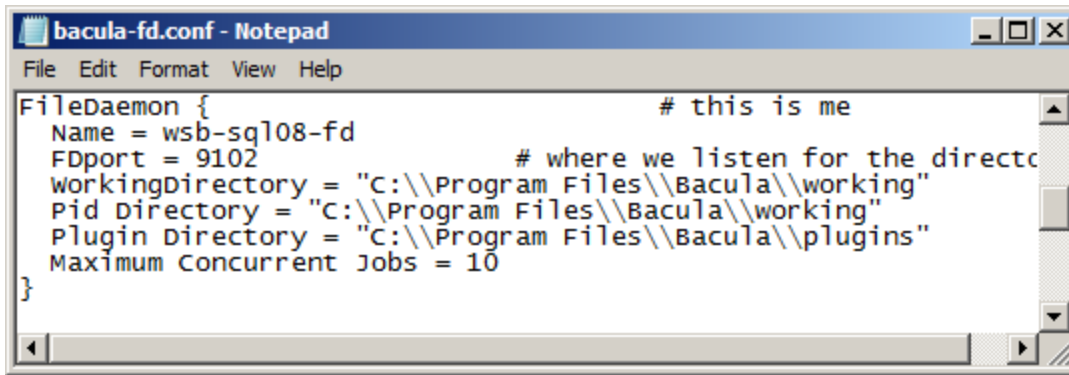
bacula-fd.conf - Notepad

File Edit Format View Help

FileDaemon {                                    # this is me
  Name = wsb-sql08-fd
  FDport = 9102                   # where we listen for the directo
  WorkingDirectory = "C:\\Program Files\\Bacula\\working"
  Pid Directory = "C:\\Program Files\\Bacula\\working"
  Plugin Directory = "C:\\Program Files\\Bacula\\plugins"
  Maximum Concurrent Jobs = 10
}